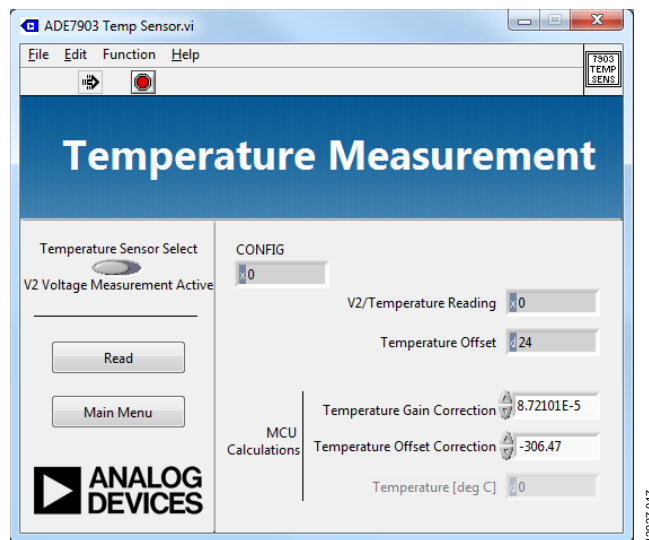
ADE7903 Temp Sensor.vi

File Edit Function Help

T903 TEMP SENS

Temperature Measurement

Temperature Sensor Select

V2 Voltage Measurement Active

Read

Main Menu

ANALOG DEVICES

CONFIG

x 0

V2/Temperature Reading x 0

Temperature Offset d 24

MCU Calculations

Temperature Gain Correction 8.72101E-5

Temperature Offset Correction -306.47

Temperature [deg C] d 0

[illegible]